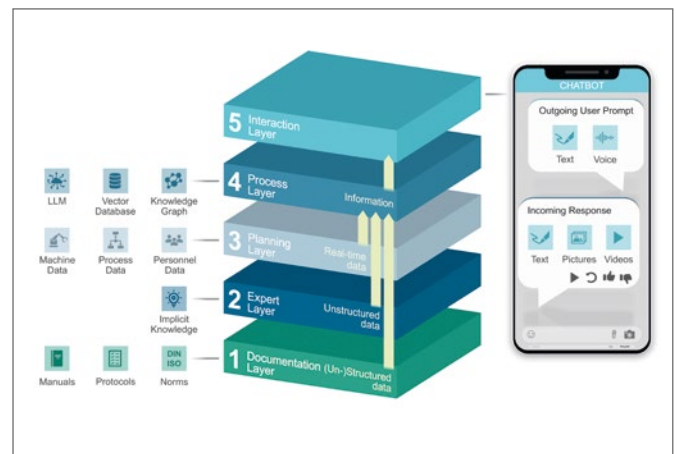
5 Interaction Layer

4 Process Layer

Information

3 Planning Layer

Real-time data

2 Expert Layer

Unstructured data

1 Documentation Layer

(Un-)Structured data

LLM

Vector Database

Knowledge Graph

Machine Data

Process Data

Personnel Data

Implicit Knowledge

Manuals

Protocols

DIN ISO

Norms

CHATBOT

Outgoing User Prompt

Text

Voice

Incoming Response

Text

Pictures

Videos